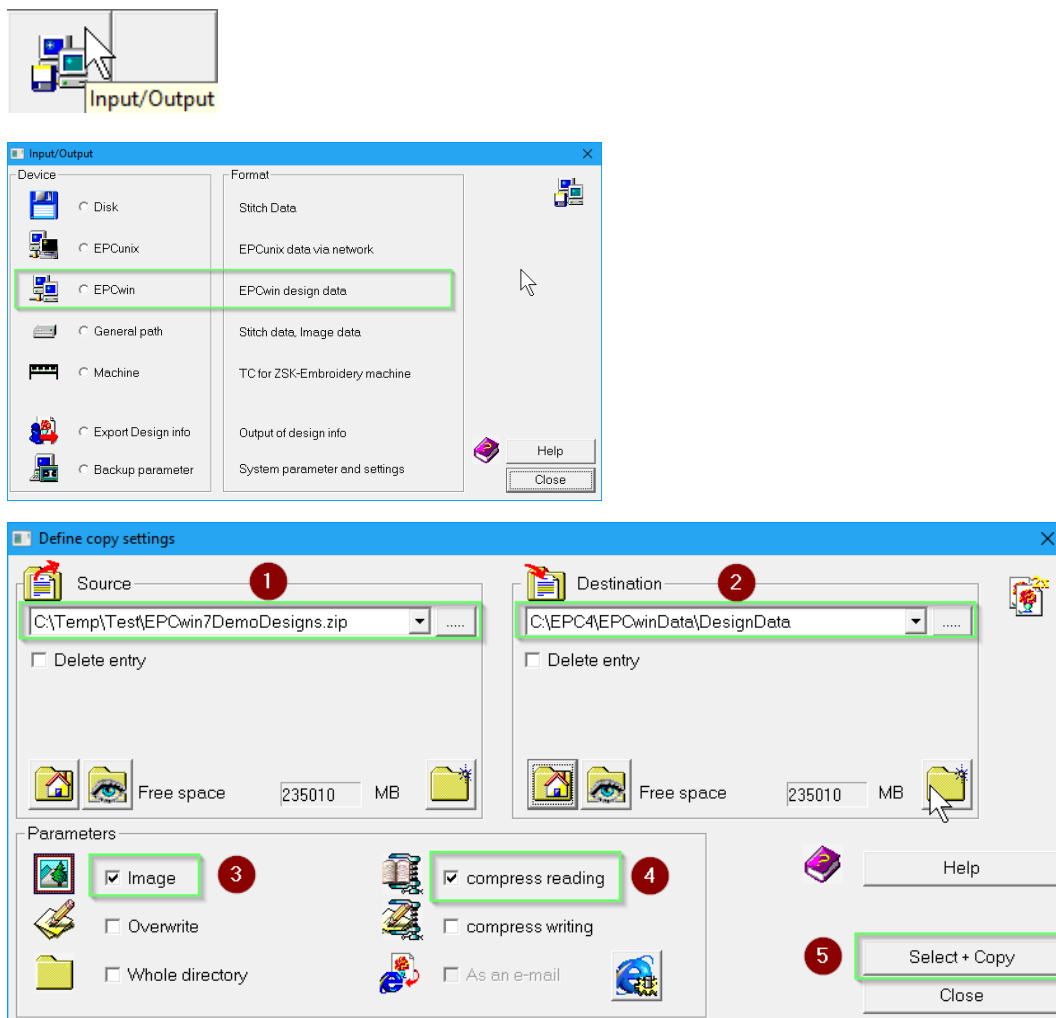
Input/Output

Input/Output

Device
Disk
EPCunix
EPCwin
General path
Machine
Export Design info
Backup parameter

Format
Stitch Data
EPCunix data via network
EPCwin design data
Stitch data, Image data
TC for ZSK-Embroidery machine
Output of design info
System parameter and settings

Help
Close

Define copy settings

Source 1
C:\Temp\Test\EPCwin7DemoDesigns.zip
.....
Delete entry
Free space 235010 MB

Destination 2
C:\EPC4\EPCwinData\DesignData
.....
Delete entry
Free space 235010 MB

2x

Parameters
Image 3
Overwrite
Whole directory
compress reading 4
compress writing
As an e-mail

Help
5 Select + Copy
Close